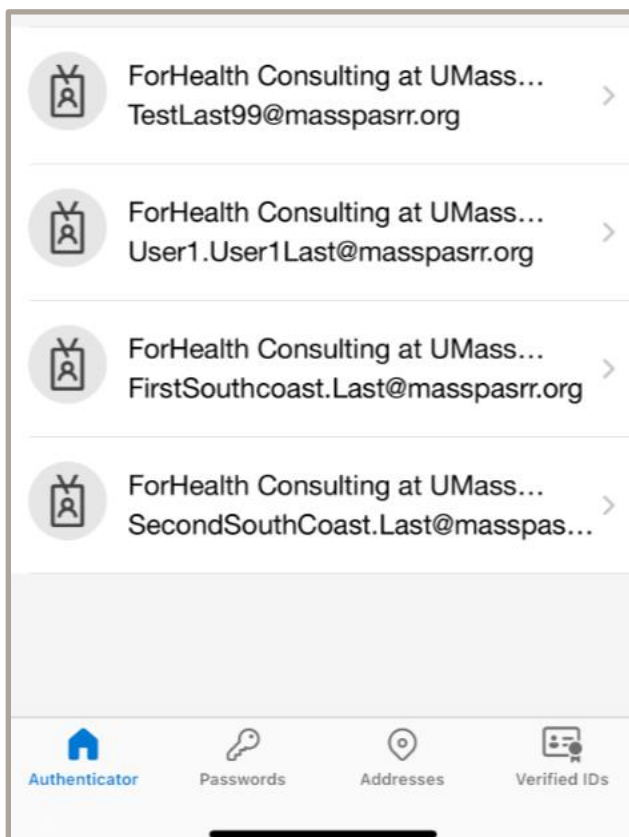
ForHealth Consulting at UMass...
TestLast99@masspasrr.org

ForHealth Consulting at UMass...
User1.User1Last@masspasrr.org

ForHealth Consulting at UMass...
FirstSouthcoast.Last@masspasrr.org

ForHealth Consulting at UMass...
SecondSouthCoast.Last@masspas...

Authenticator
Passwords
Addresses
Verified IDs